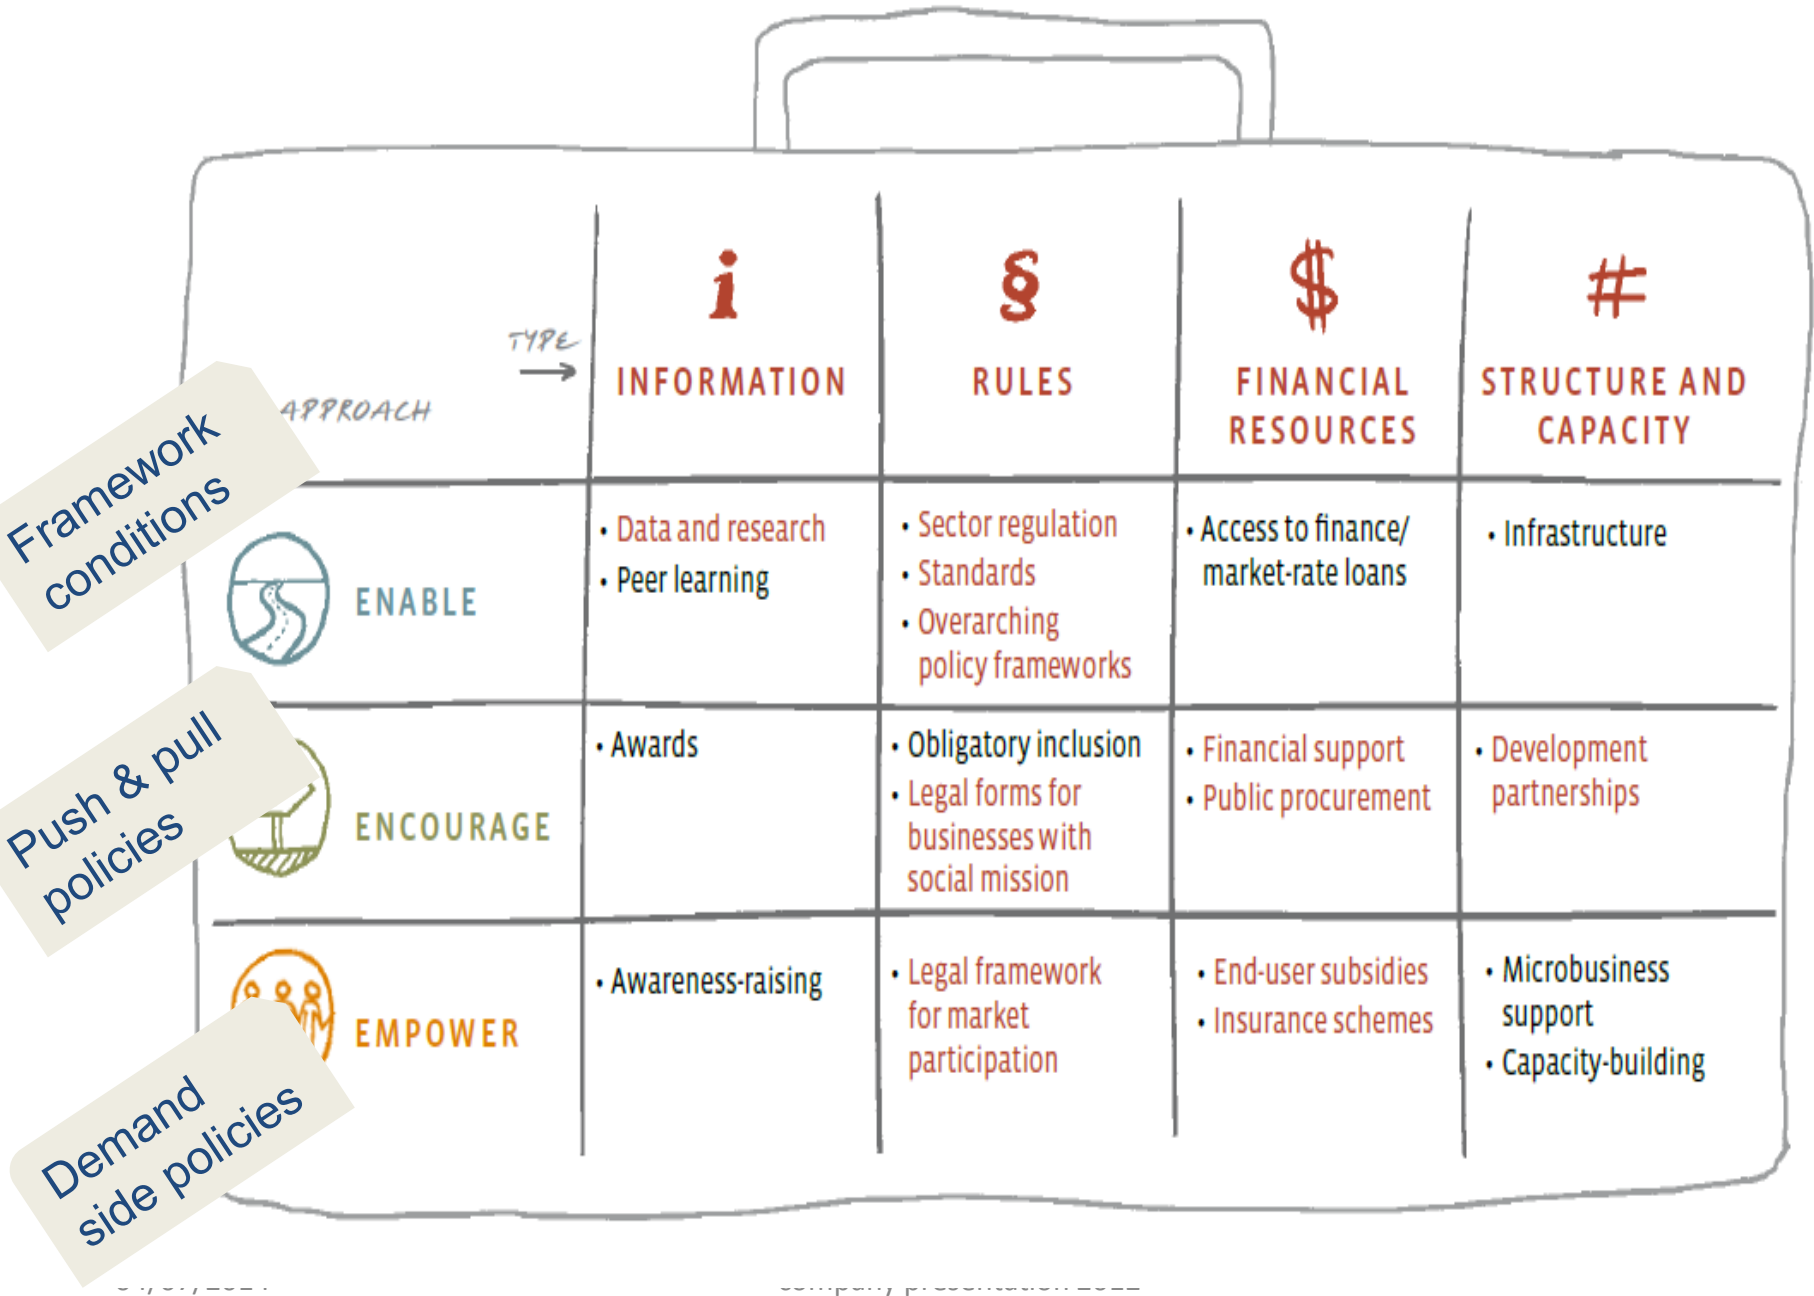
TYPE →

APPROACH

| | i INFORMATION | § RULES | $ FINANCIAL RESOURCES | # STRUCTURE AND CAPACITY |
|---|---|---|---|---|
| ENABLE | • Data and research • Peer learning | • Sector regulation • Standards • Overarching policy frameworks | • Access to finance/ market-rate loans | • Infrastructure |
| ENCOURAGE | • Awards | • Obligatory inclusion • Legal forms for businesses with social mission | • Financial support • Public procurement | • Development partnerships |
| EMPOWER | • Awareness-raising | • Legal framework for market participation | • End-user subsidies • Insurance schemes | • Microbusiness support • Capacity-building |

Framework conditions

Push & pull policies

Demand side policies

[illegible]

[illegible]